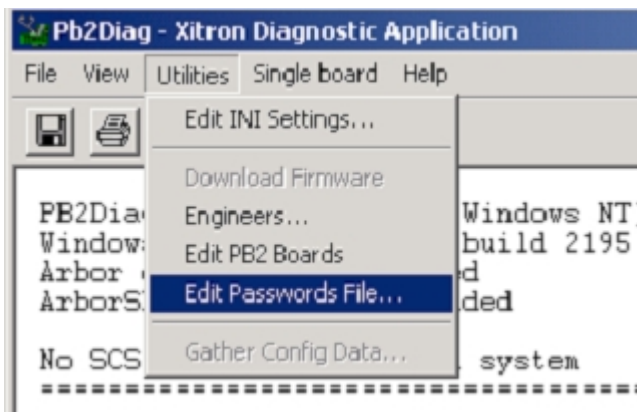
Pb2Diag - Xitron Diagnostic Application

File View Utilities Single board Help

Edit INI Settings...

Download Firmware

Engineers...

Edit PB2 Boards

Edit Passwords File...

Gather Config Data...

PB2Dia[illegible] Windows NT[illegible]
Window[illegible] build 2195
Arbor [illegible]d
ArborS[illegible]ded

No SCS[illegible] system
==========================================